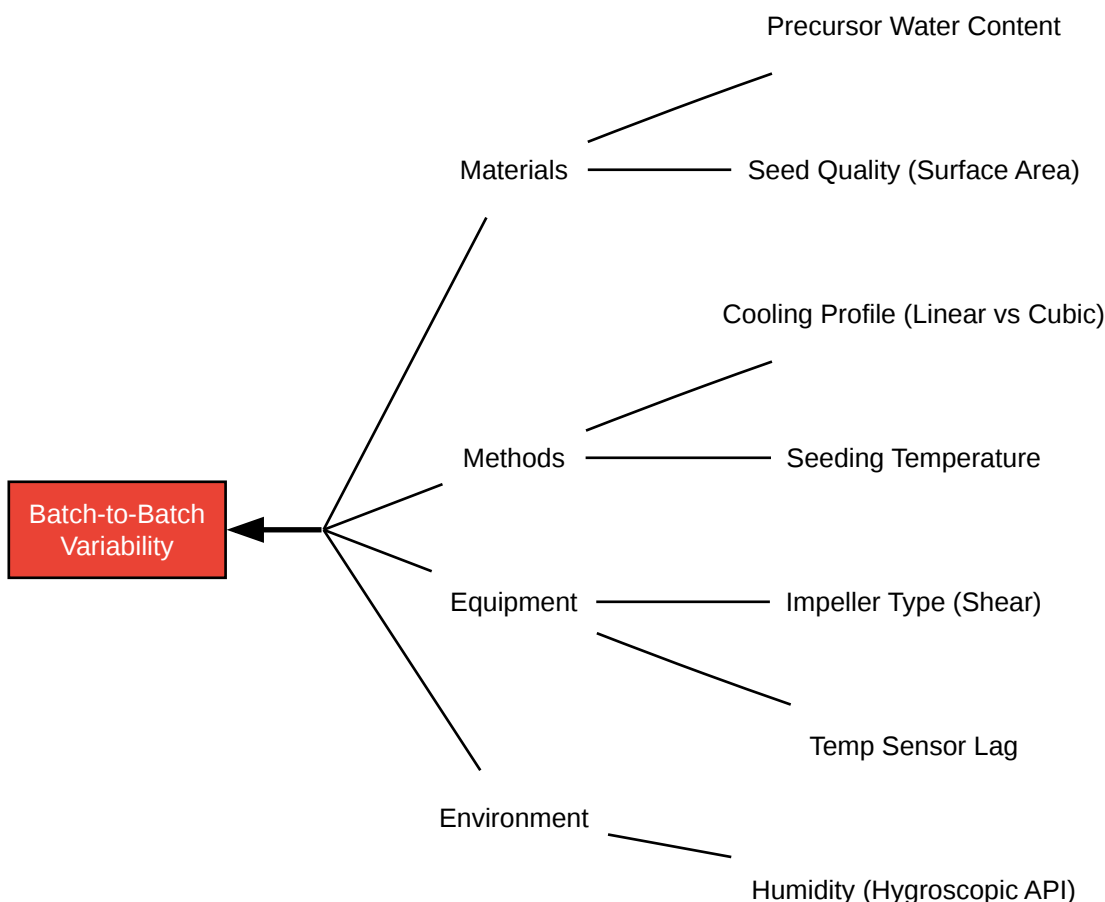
Precursor Water Content

Materials

Seed Quality (Surface Area)

Cooling Profile (Linear vs Cubic)

Methods

Seeding Temperature

Batch-to-Batch Variability

Equipment

Impeller Type (Shear)

Temp Sensor Lag

Environment

Humidity (Hygroscopic API)